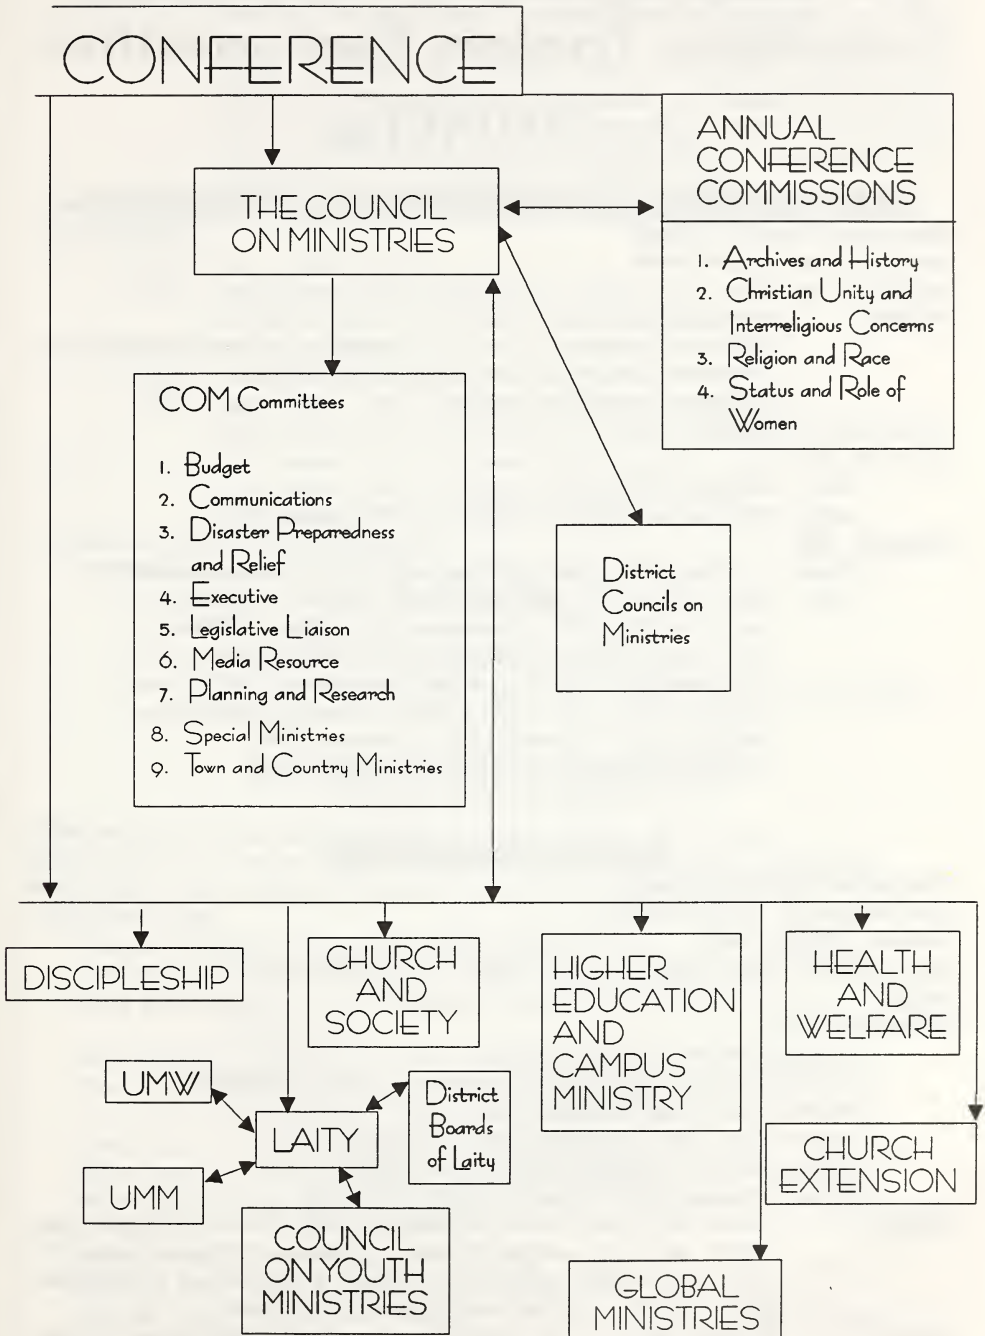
CONFERENCE

THE COUNCIL ON MINISTRIES

ANNUAL CONFERENCE COMMISSIONS

1. Archives and History
2. Christian Unity and Interreligious Concerns
3. Religion and Race
4. Status and Role of Women

COM Committees

1. Budget
2. Communications
3. Disaster Preparedness and Relief
4. Executive
5. Legislative Liaison
6. Media Resource
7. Planning and Research
8. Special Ministries
9. Town and Country Ministries

District Councils on Ministries

DISCIPLESHIP

CHURCH AND SOCIETY

HIGHER EDUCATION AND CAMPUS MINISTRY

HEALTH AND WELFARE

UMW

LAITY

District Boards of Laity

UMM

COUNCIL ON YOUTH MINISTRIES

CHURCH EXTENSION

GLOBAL MINISTRIES